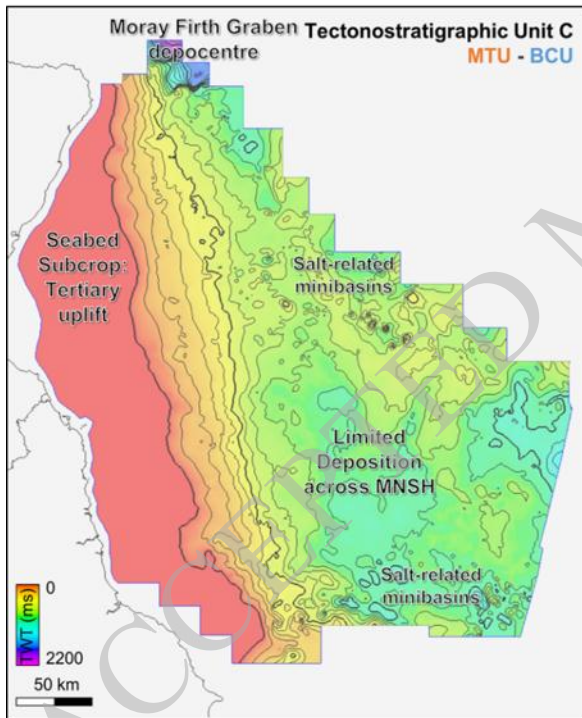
Moray Firth Graben depocentre

Tectonostratigraphic Unit C
MTU - BCU

Seabed Subcrop: Tertiary uplift

Salt-related minibasins

Limited Deposition across MNSH

Salt-related minibasins

TWT (ms)
0
2200

50 km